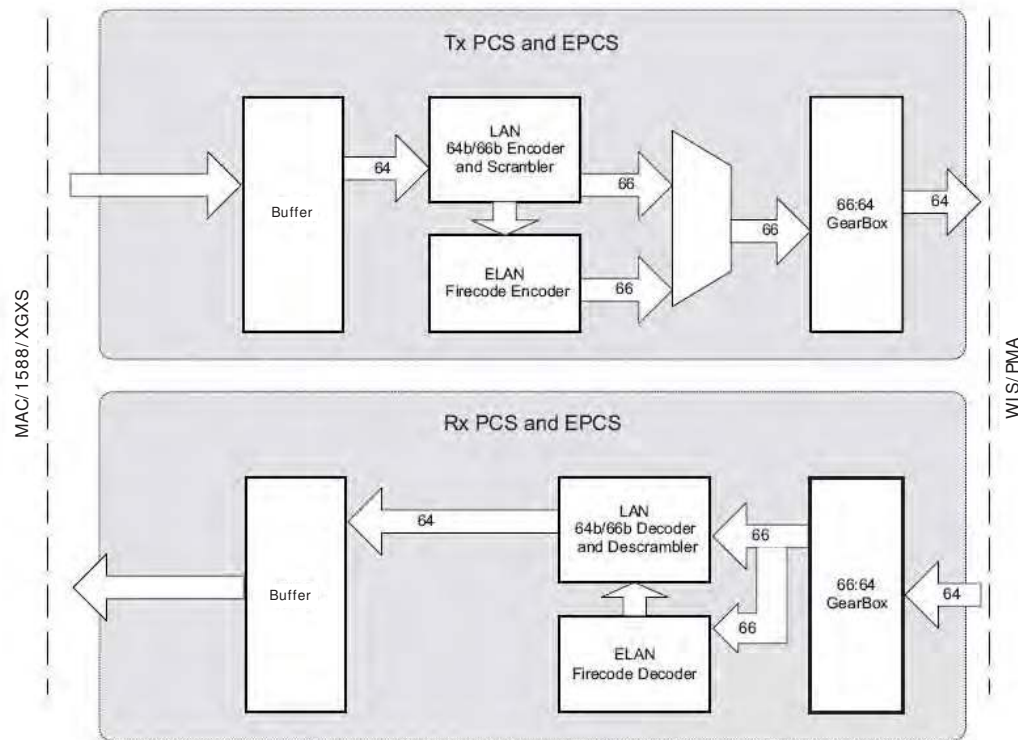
Tx PCS and EPCS

Buffer

64

LAN
64b/66b Encoder
and Scrambler

66

ELAN
Firecode Encoder

66

66

66:64
GearBox

64

MAC/1588/XGXS

WIS/PMA

Rx PCS and EPCS

Buffer

64

LAN
64b/66b Decoder
and Descrambler

66

ELAN
Firecode Decoder

66

66:64
GearBox

64